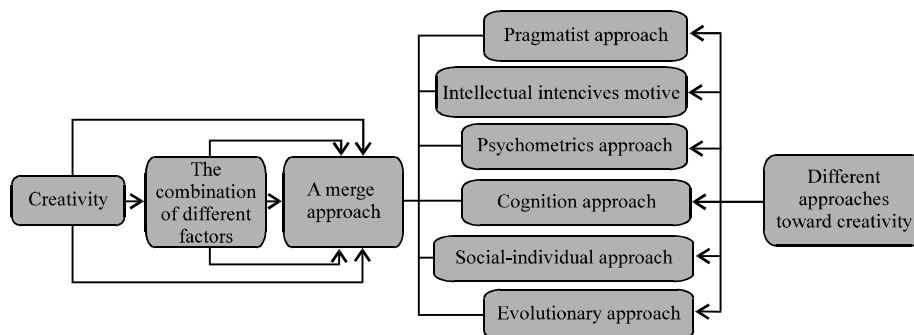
Creativity

The combination of different factors

A merge approach

Pragmatist approach

Intellectual intencives motive

Psychometrics approach

Cognition approach

Social-individual approach

Evolutionary approach

Different approaches toward creativity